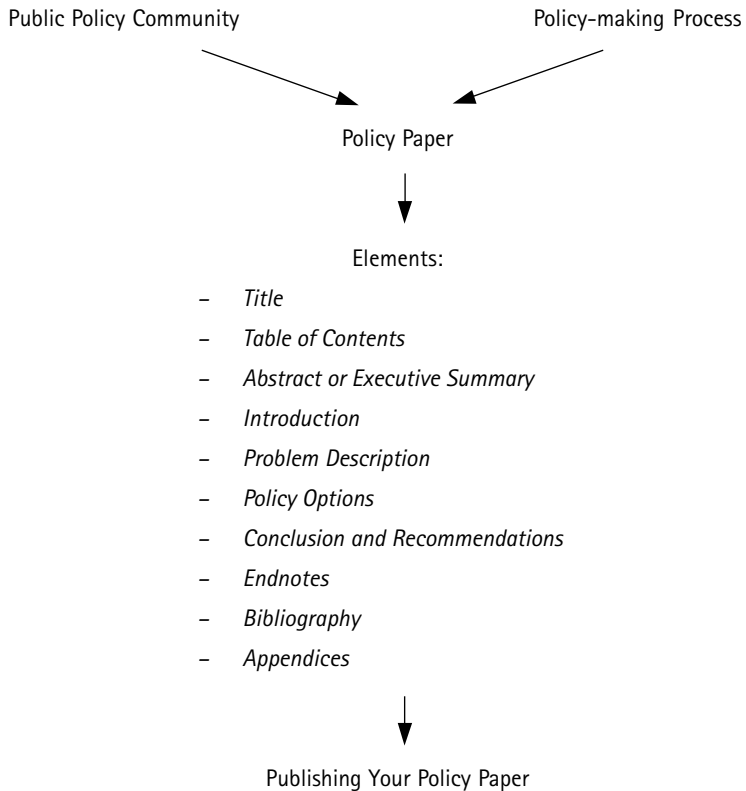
Public Policy Community

Policy-making Process

Policy Paper

Elements:

– *Title*
– *Table of Contents*
– *Abstract or Executive Summary*
– *Introduction*
– *Problem Description*
– *Policy Options*
– *Conclusion and Recommendations*
– *Endnotes*
– *Bibliography*
– *Appendices*

Publishing Your Policy Paper